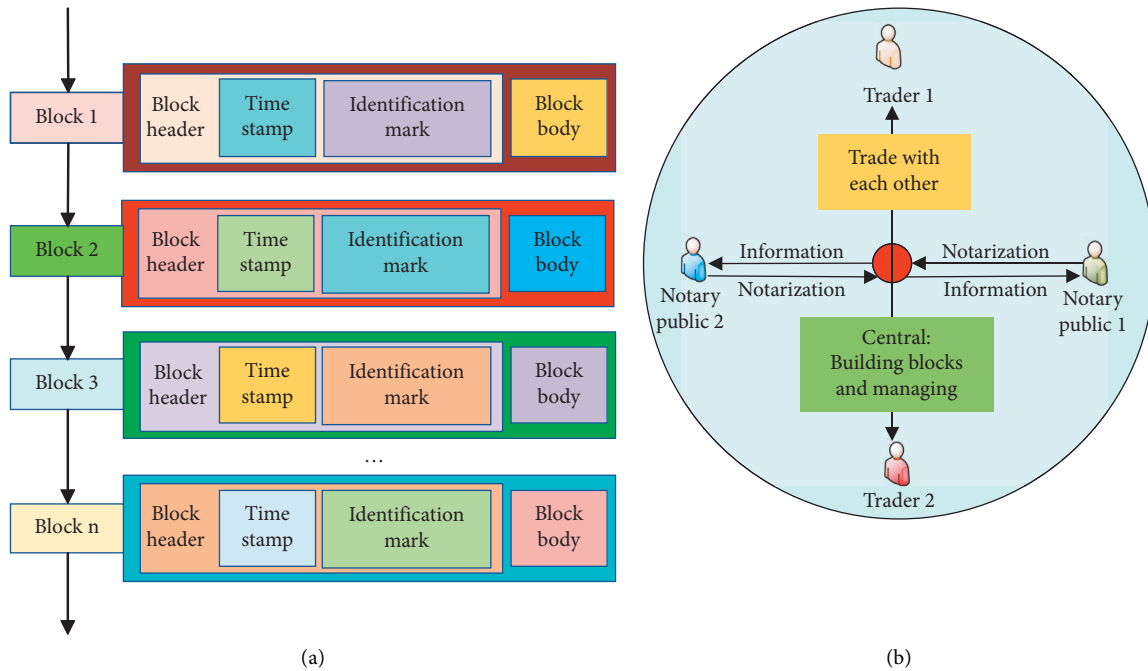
Block 1

Block header

Time stamp

Identification mark

Block body

Block 2

Block header

Time stamp

Identification mark

Block body

Block 3

Block header

Time stamp

Identification mark

Block body

...

Block n

Block header

Time stamp

Identification mark

Block body

(a)

Trader 1

Trade with each other

Information

Notarization

Notarization

Information

Notary public 2

Notary public 1

Central: Building blocks and managing

Trader 2

(b)